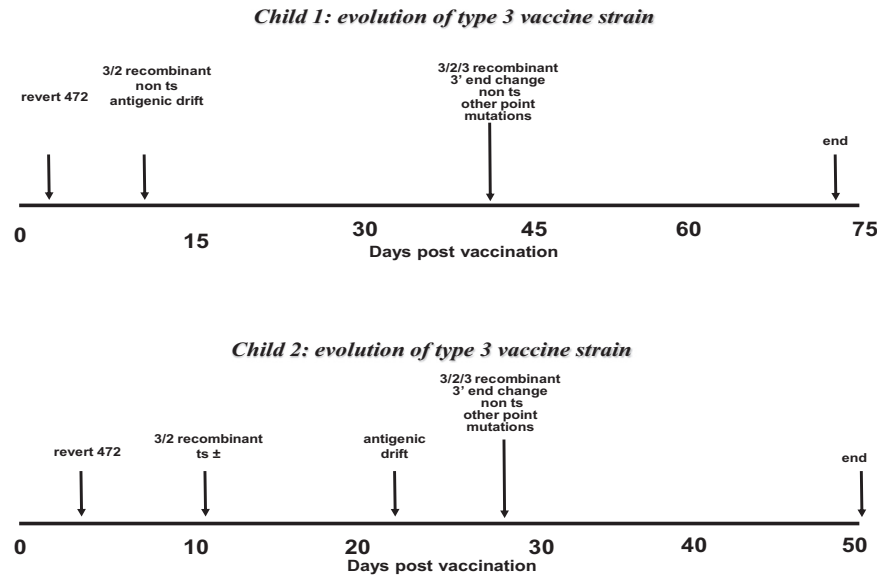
Child 1: evolution of type 3 vaccine strain

revert 472

3/2 recombinant non ts antigenic drift

3/2/3 recombinant 3' end change non ts other point mutations

end

0 15 30 45 60 75

Days post vaccination

Child 2: evolution of type 3 vaccine strain

revert 472

3/2 recombinant ts ±

antigenic drift

3/2/3 recombinant 3' end change non ts other point mutations

end

0 10 20 30 40 50

Days post vaccination